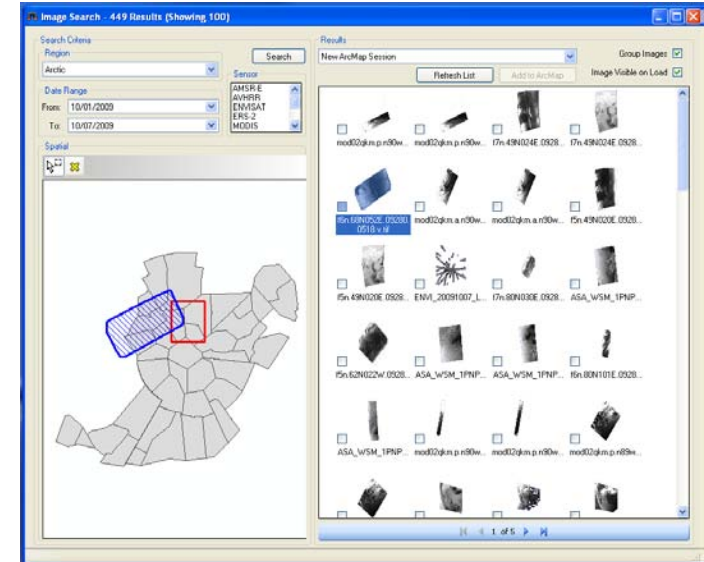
Image Search - 449 Results (Showing 100)

Search Criteria
Region
Arctic
Search
Sensor
AMSR-E
AVHRR
ENVISAT
ERS-2
MODIS
Date Range
From: 10/01/2009
To: 10/07/2009
Spatial

Results
New ArcMap Session
Group Images
Image Visible on Load
Refresh List
Add to ArcMap

mod02qkm.p.n90w...
mod02qkm.p.n90w...
f7n.49N024E.0928...
f7n.49N024E.0928...
f6n.68N052E.09280 0518.v.tif
mod02qkm.a.n90w...
mod02qkm.a.n90w...
f5n.49N020E.0928...
f5n.49N020E.0928...
ENVI_20091007_L...
f7n.80N030E.0928...
ASA_WSM_1PNP...
f5n.62N022W.0928...
ASA_WSM_1PNP...
ASA_WSM_1PNP...
f6n.80N101E.0928...
ASA_WSM_1PNP...
mod02qkm.p.n90w...
mod02qkm.p.n90w...
mod02qkm.p.n89w...

1 of 5